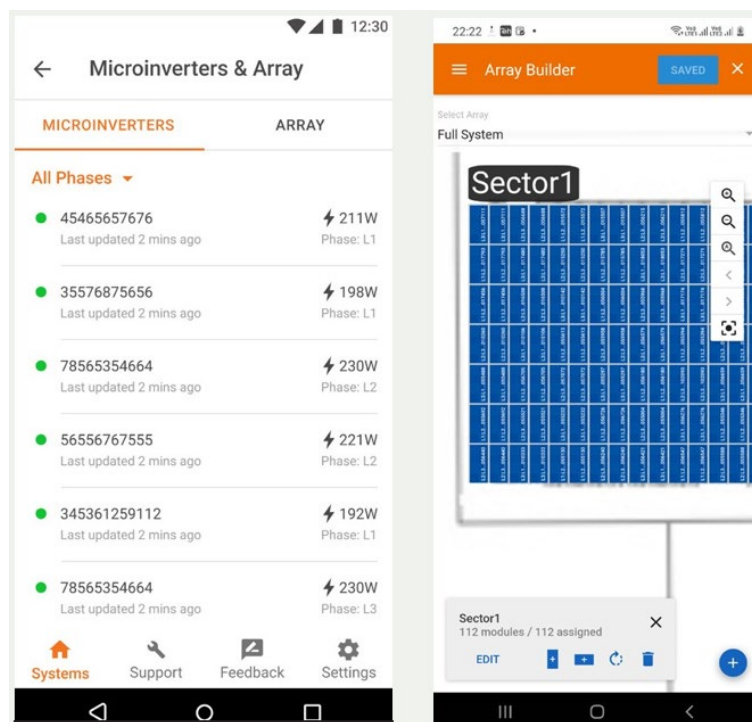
12:30

Microinverters & Array

MICROINVERTERS | ARRAY

All Phases

45465657676
Last updated 2 mins ago
211W
Phase: L1

35576875656
Last updated 2 mins ago
198W
Phase: L1

78565354664
Last updated 2 mins ago
230W
Phase: L2

56556767555
Last updated 2 mins ago
221W
Phase: L2

345361259112
Last updated 2 mins ago
192W
Phase: L1

78565354664
Last updated 2 mins ago
230W
Phase: L3

Systems | Support | Feedback | Settings

22:22

Array Builder
SAVED

Select Array
Full System

Sector1

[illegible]

Sector1
112 modules / 112 assigned

EDIT